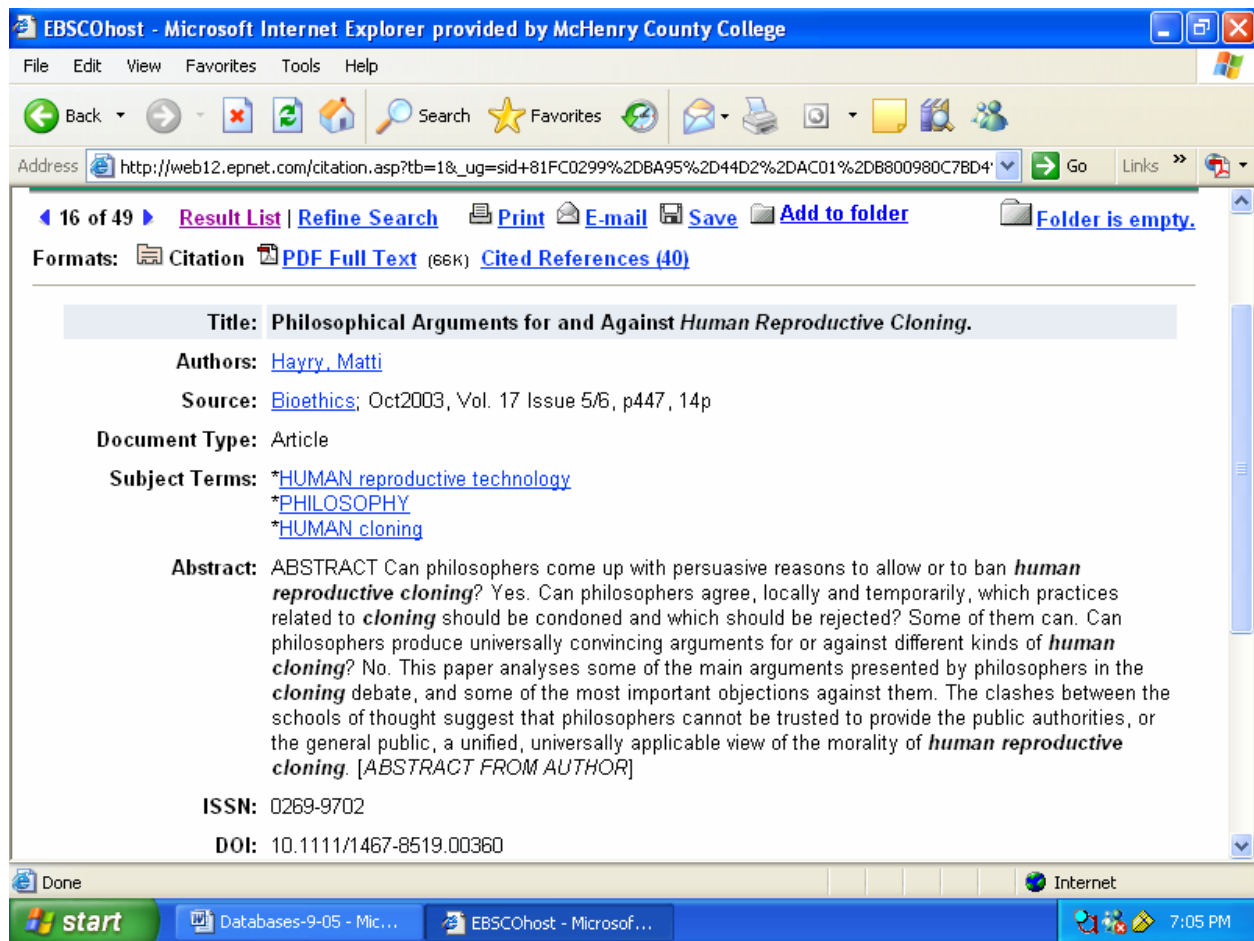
EBSCOhost - Microsoft Internet Explorer provided by McHenry County College

File Edit View Favorites Tools Help

Back Search Favorites

Address http://web12.epnet.com/citation.asp?tb=1&_ug=sid+81FC0299%2DBA95%2D44D2%2DAC01%2DB800980C7BD4 Go Links »

◀ 16 of 49 ▶ Result List | Refine Search Print E-mail Save Add to folder Folder is empty.

Formats: Citation PDF Full Text (66K) Cited References (40)

Title: Philosophical Arguments for and Against *Human Reproductive Cloning*.

Authors: Hayry, Matti

Source: Bioethics; Oct2003, Vol. 17 Issue 5/6, p447, 14p

Document Type: Article

Subject Terms: *HUMAN reproductive technology
*PHILOSOPHY
*HUMAN cloning

Abstract: ABSTRACT Can philosophers come up with persuasive reasons to allow or to ban ***human reproductive cloning***? Yes. Can philosophers agree, locally and temporarily, which practices related to ***cloning*** should be condoned and which should be rejected? Some of them can. Can philosophers produce universally convincing arguments for or against different kinds of ***human cloning***? No. This paper analyses some of the main arguments presented by philosophers in the ***cloning*** debate, and some of the most important objections against them. The clashes between the schools of thought suggest that philosophers cannot be trusted to provide the public authorities, or the general public, a unified, universally applicable view of the morality of ***human reproductive cloning***. [*ABSTRACT FROM AUTHOR*]

ISSN: 0269-9702

DOI: 10.1111/1467-8519.00360

Done Internet

start Databases-9-05 - Mic... EBSCOhost - Microsof... 7:05 PM